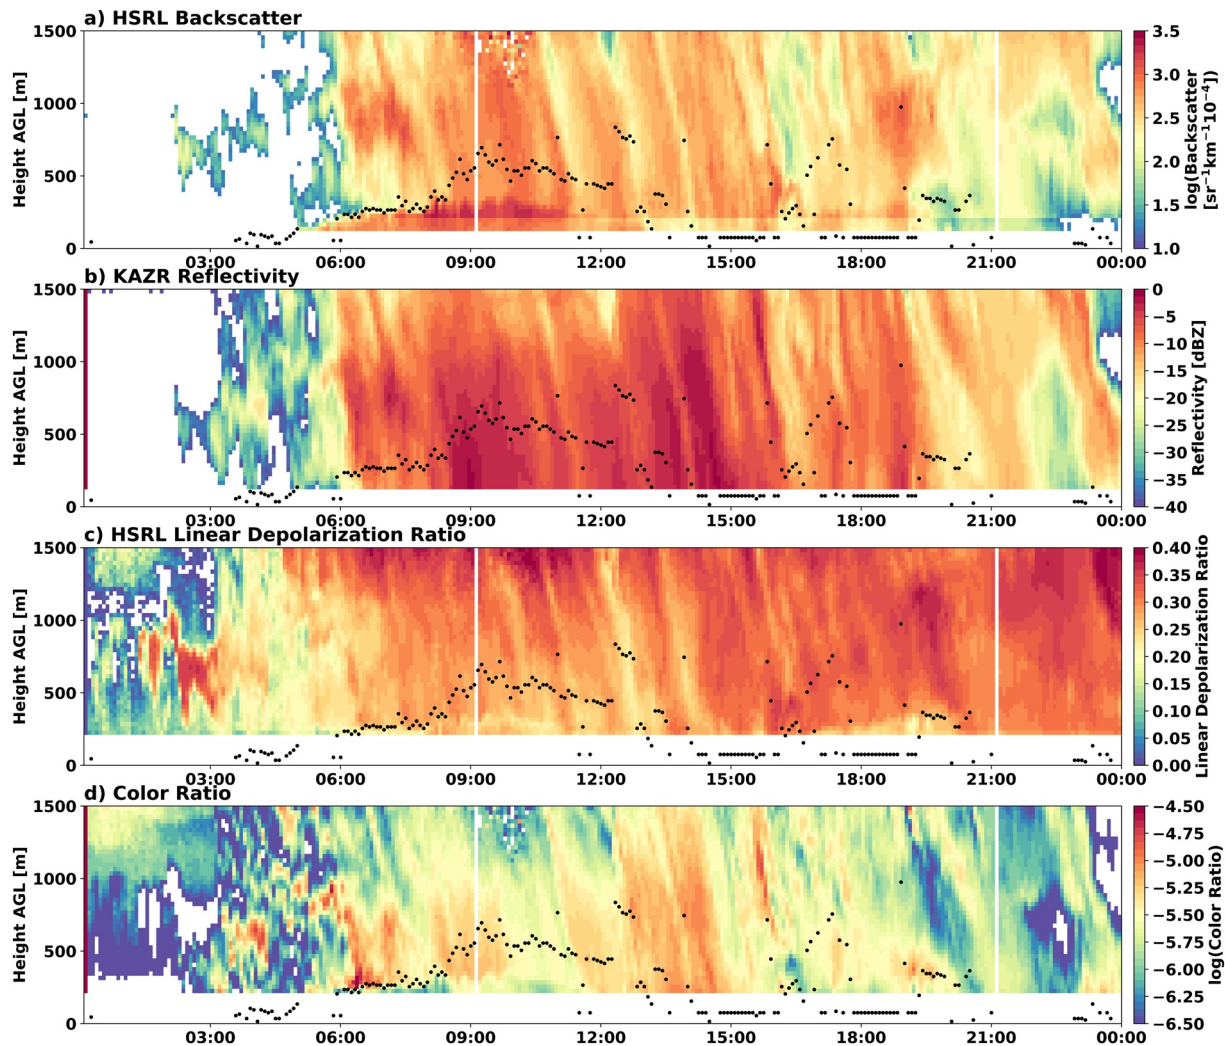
a) HSRL Backscatter

Height AGL [m]
1500
1000
500
0
03:00 06:00 09:00 12:00 15:00 18:00 21:00 00:00

log(Backscatter [$sr^{-1}km^{-1}10^{-4}$])
3.5
3.0
2.5
2.0
1.5
1.0

b) KAZR Reflectivity

Height AGL [m]
1500
1000
500
0
03:00 06:00 09:00 12:00 15:00 18:00 21:00 00:00

Reflectivity [dBZ]
0
−5
−10
−15
−20
−25
−30
−35
−40

c) HSRL Linear Depolarization Ratio

Height AGL [m]
1500
1000
500
0
03:00 06:00 09:00 12:00 15:00 18:00 21:00 00:00

Linear Depolarization Ratio
0.40
0.35
0.30
0.25
0.20
0.15
0.10
0.05
0.00

d) Color Ratio

Height AGL [m]
1500
1000
500
0
03:00 06:00 09:00 12:00 15:00 18:00 21:00 00:00

log(Color Ratio)
−4.50
−4.75
−5.00
−5.25
−5.50
−5.75
−6.00
−6.25
−6.50